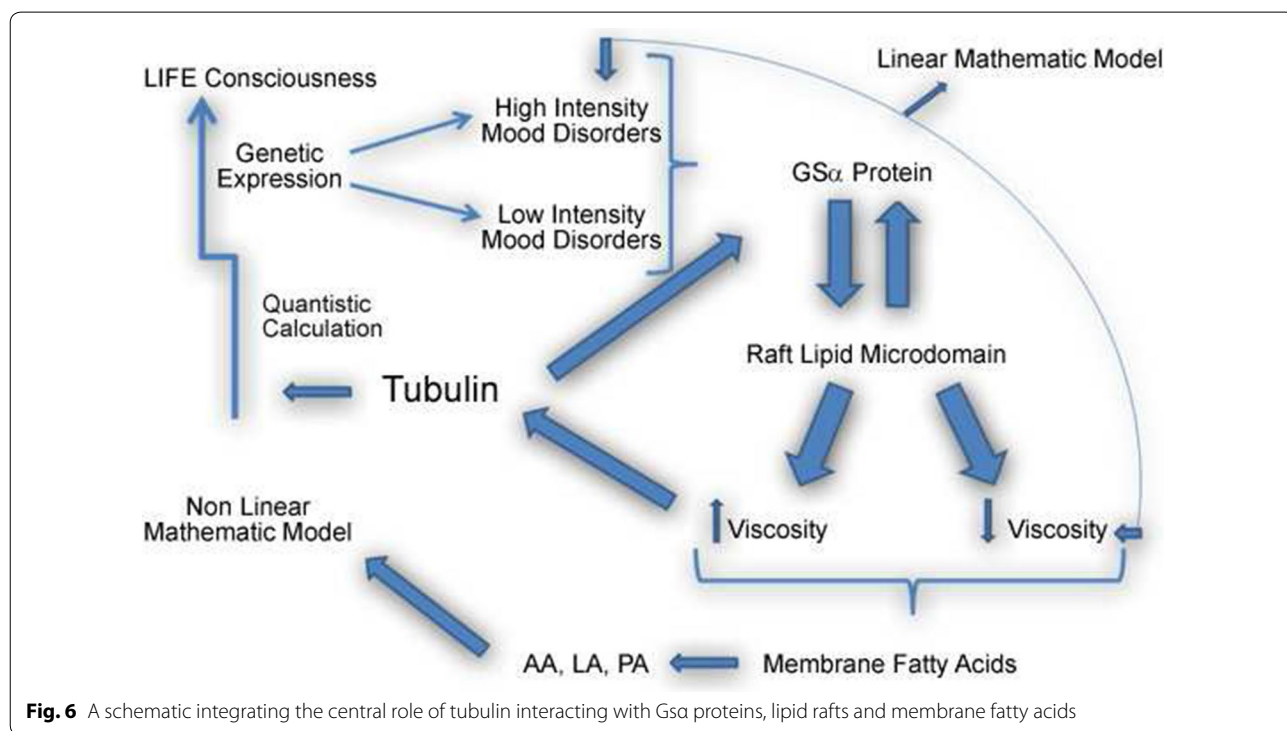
LIFE Consciousness

Genetic Expression

High Intensity Mood Disorders

Low Intensity Mood Disorders

Linear Mathematic Model

GS$\alpha$ Protein

Quantistic Calculation

Tubulin

Raft Lipid Microdomain

Non Linear Mathematic Model

Viscosity

Viscosity

AA, LA, PA

Membrane Fatty Acids

**Fig. 6** A schematic integrating the central role of tubulin interacting with Gsα proteins, lipid rafts and membrane fatty acids